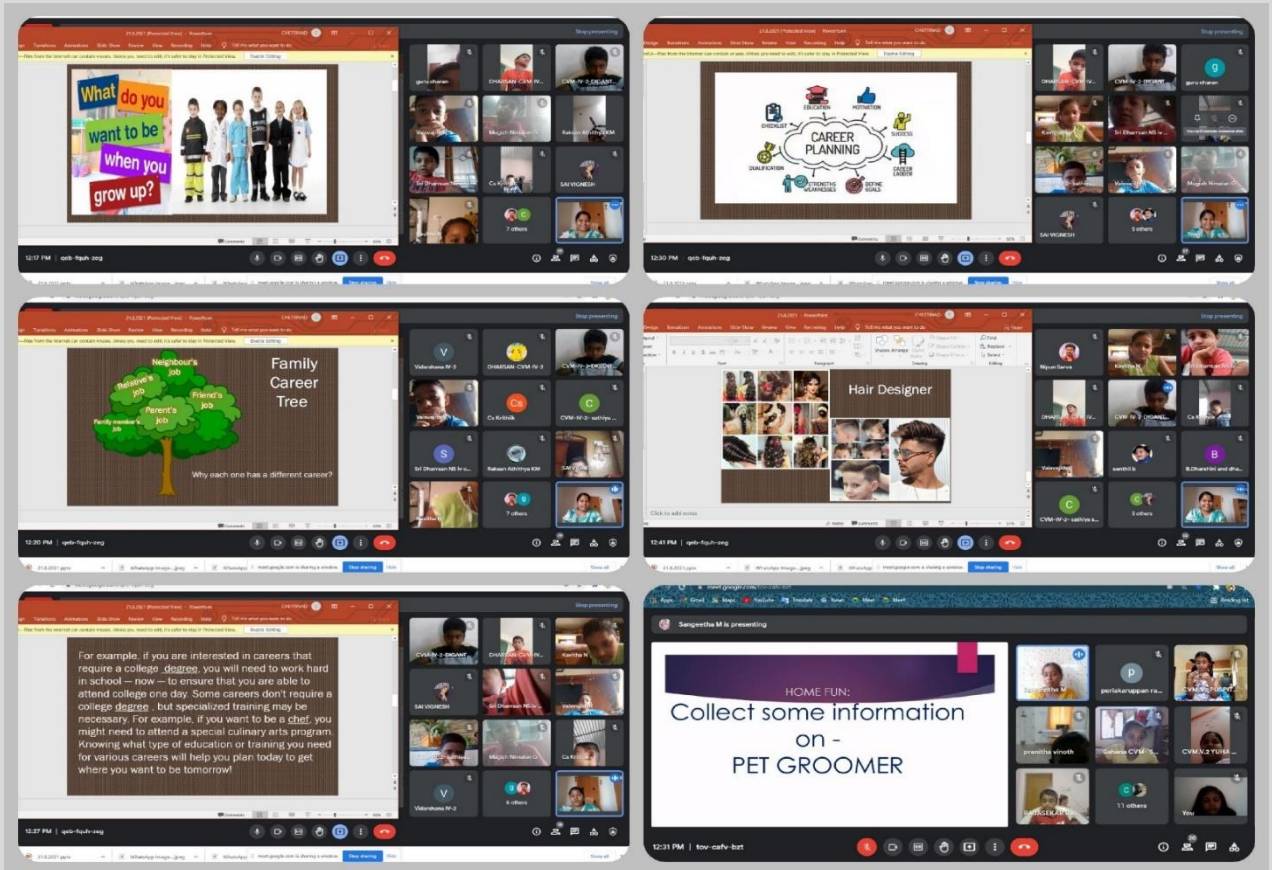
What do you want to be when you grow up?

guru dharan
DHARSAN-CVM-IV...
CVM-IV-2-DIGANT...
Mugesh Ninaan
Sri Dharsan
Cs Krithik
SAI VIGNESH
7 others

12:17 PM | qcb-fquh-zeg

Stop presenting

CAREER PLANNING
EDUCATION
MOTIVATION
CHECKLIST
SUCCESS
QUALIFICATION
STRENGTHS WEAKNESSES
DEFINE GOALS
CAREER LADDER

guru dharan
SAI VIGNESH
3 others

12:30 PM | qcb-fquh-zeg

Family Career Tree
Neighbour's job
Relative's job
Friend's job
Parent's job
Family member's job
Why each one has a different career?

Vidarshana IV-2
DHARSAN-CVM-IV-2
Cs Krithik
CVM-IV-2- sathiya
Sri Dharsan
Rakaan Adhithya KM
7 others

12:20 PM | qcb-fquh-zeg

Hair Designer
Click to add notes

Nipun Sarva
Kavitha N
Sri Dharsan
santhil b
B.Dharshini and dha...
CVM-IV-2- sathiya
3 others

12:41 PM | qcb-fquh-zeg

For example, if you are interested in careers that require a college degree, you will need to work hard in school — now — to ensure that you are able to attend college one day. Some careers don't require a college degree , but specialized training may be necessary. For example, if you want to be a chef, you might need to attend a special culinary arts program. Knowing what type of education or training you need for various careers will help you plan today to get where you want to be tomorrow!

CVM-IV-2-DIGANT
DHARSAN-CVM-IV
Kavitha N
SAI VIGNESH
Sri Dharsan
Mugesh Ninaan
Cs Krithik
Vidarshana IV-2
8 others

12:37 PM | qcb-fquh-zeg

Sangeetha M is presenting

HOME FUN:
Collect some information on -
PET GROOMER

periakaruppan ra...
pranitha vinoth
11 others
You

12:31 PM | tov-cafv-bzt